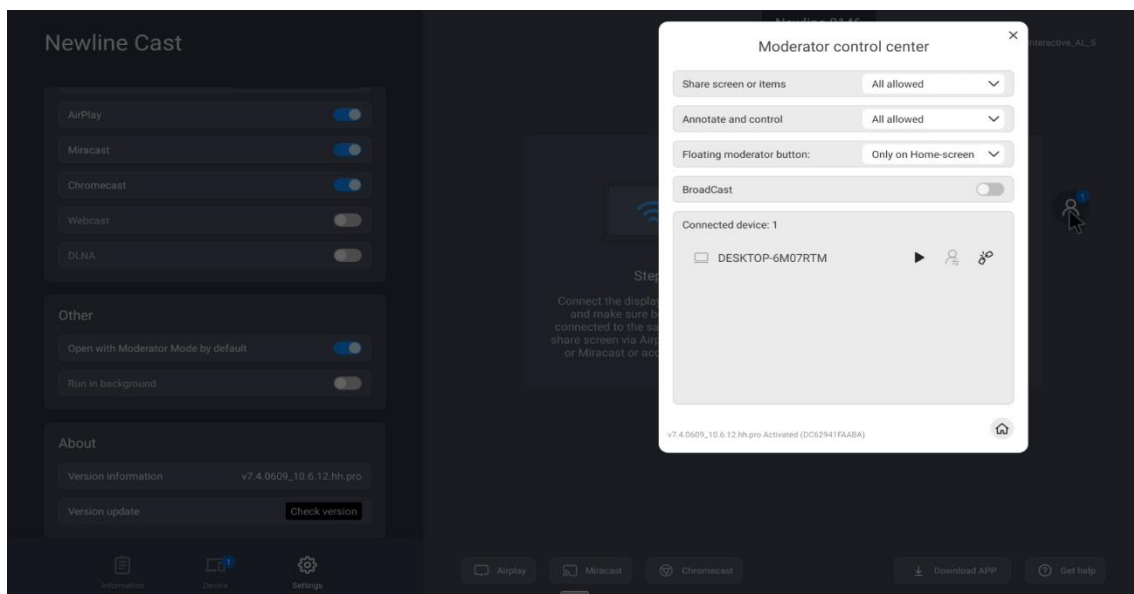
Newline Cast

AirPlay

Miracast

Chromecast

Webcast

DLNA

Other

Open with Moderator Mode by default

Run in background

About

Version information v7.4.0609_10.6.12.hh.pro

Version update Check version

Information Device Settings

Step

Connect the display and make sure b connected to the sa share screen via Airp or Miracast or acc

Interactive_AL_5

Moderator control center

Share screen or items All allowed

Annotate and control All allowed

Floating moderator button: Only on Home-screen

BroadCast

Connected device: 1

DESKTOP-6M07RTM

v7.4.0609_10.6.12.hh.pro Activated (DC62941FAABA)

Airplay Miracast Chromecast Download APP Get help